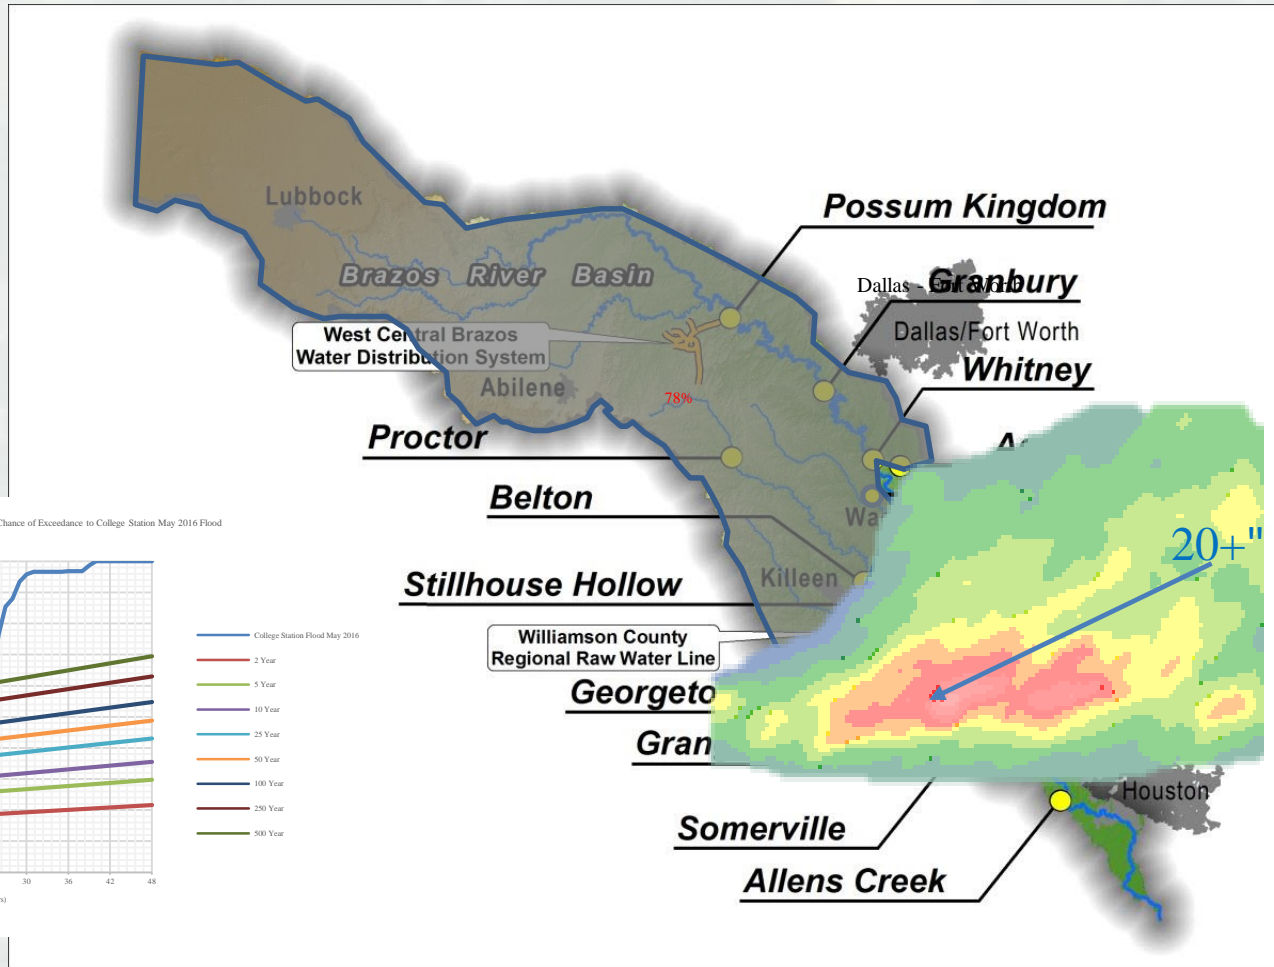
Lubbock

Brazos River Basin

West Central Brazos Water Distribution System

Abilene

78%

Possum Kingdom

Dallas - Fort Worth

Granbury

Dallas/Fort Worth

Whitney

Proctor

A

Belton

Wa

Stillhouse Hollow

Killeen

20+"

Williamson County Regional Raw Water Line

Georgeto

Gran

Houston

Somerville

Allens Creek

Chance of Exceedance to College Station May 2016 Flood

College Station Flood May 2016
2 Year
5 Year
10 Year
25 Year
50 Year
100 Year
250 Year
500 Year

30
36
42
48

s)